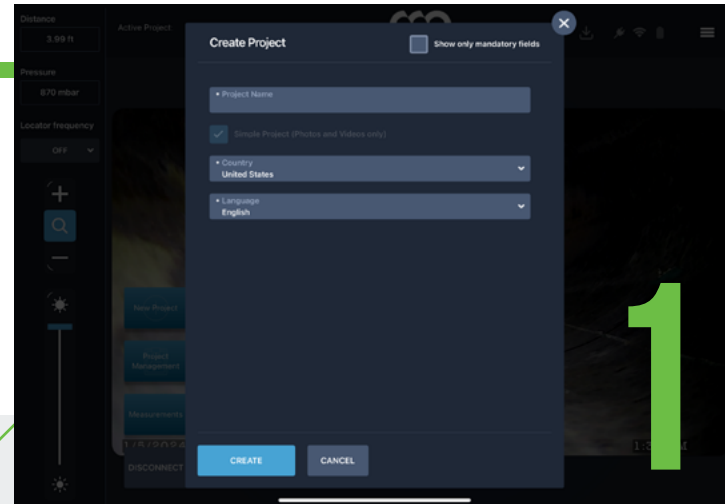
Distance
3.99 ft
Pressure
870 mbar
Locator frequency
OFF
Active Project
New Project
Project Management
Measurements
DISCONNECT

Create Project
Show only mandatory fields
• Project Name
Simple Project (Photos and Videos only)
• Country
United States
• Language
English
CREATE
CANCEL

1